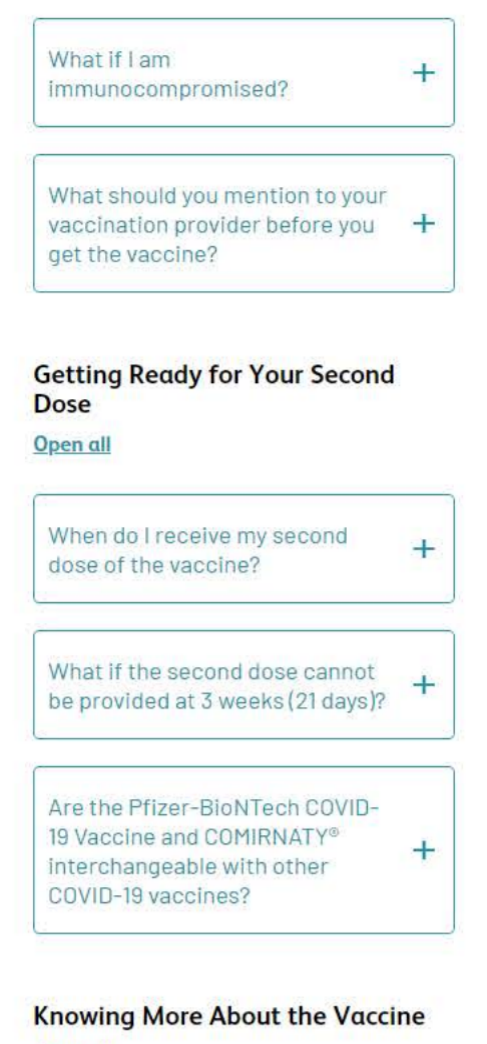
What if I am immunocompromised?

+

What should you mention to your vaccination provider before you get the vaccine?

+

Getting Ready for Your Second Dose

Open all

When do I receive my second dose of the vaccine?

+

What if the second dose cannot be provided at 3 weeks (21 days)?

+

Are the Pfizer-BioNTech COVID-19 Vaccine and COMIRNATY® interchangeable with other COVID-19 vaccines?

+

Knowing More About the Vaccine